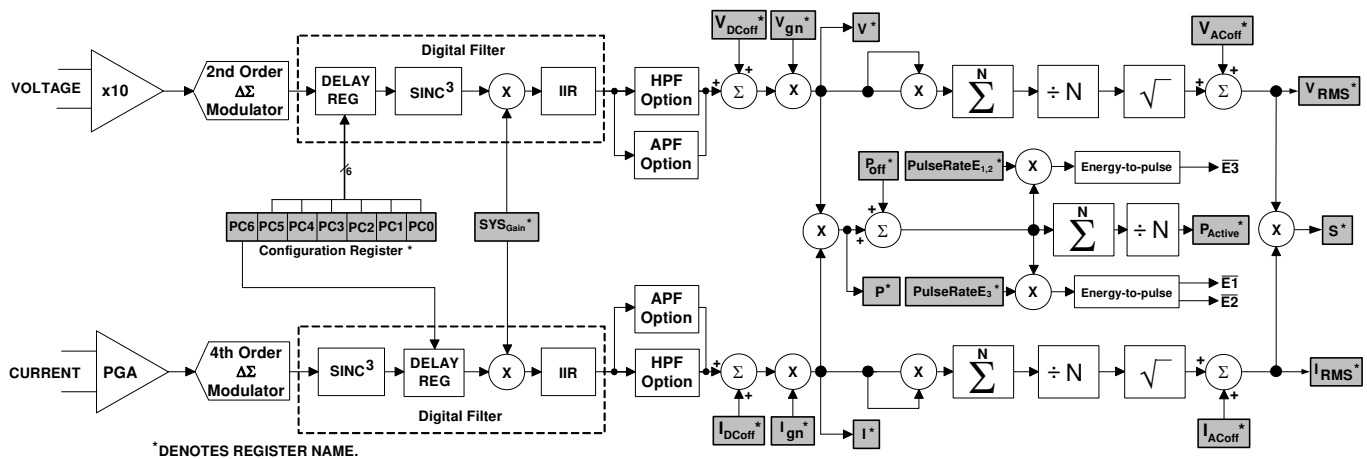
VOLTAGE
x10
2nd Order $\Delta\Sigma$ Modulator
Digital Filter
DELAY REG
SINC$^3$
X
IIR
HPF Option
APF Option
+
$\Sigma$
+
$V_{DCoff}$*
$V_{gn}$*
X
V*
X
N
$\sum$
÷ N
$\sqrt{\ }$
$V_{ACoff}$*
+
$\Sigma$
+
$V_{RMS}$*
6
PC6 PC5 PC4 PC3 PC2 PC1 PC0
Configuration Register *
$SYS_{Gain}$*
$P_{off}$*
PulseRate$E_{1,2}$*
X
Energy-to-pulse
$\overline{E3}$
+
$\Sigma$
+
X
N
$\sum$
÷ N
$P_{Active}$*
X
S*
P*
PulseRate$E_3$*
X
Energy-to-pulse
$\overline{E1}$
$\overline{E2}$
APF Option
HPF Option
CURRENT
PGA
4th Order $\Delta\Sigma$ Modulator
SINC$^3$
DELAY REG
X
IIR
Digital Filter
+
$\Sigma$
+
X
$I_{DCoff}$*
$I_{gn}$*
I*
X
N
$\sum$
÷ N
$\sqrt{\ }$
+
$\Sigma$
+
$I_{ACoff}$*
$I_{RMS}$*
*DENOTES REGISTER NAME.